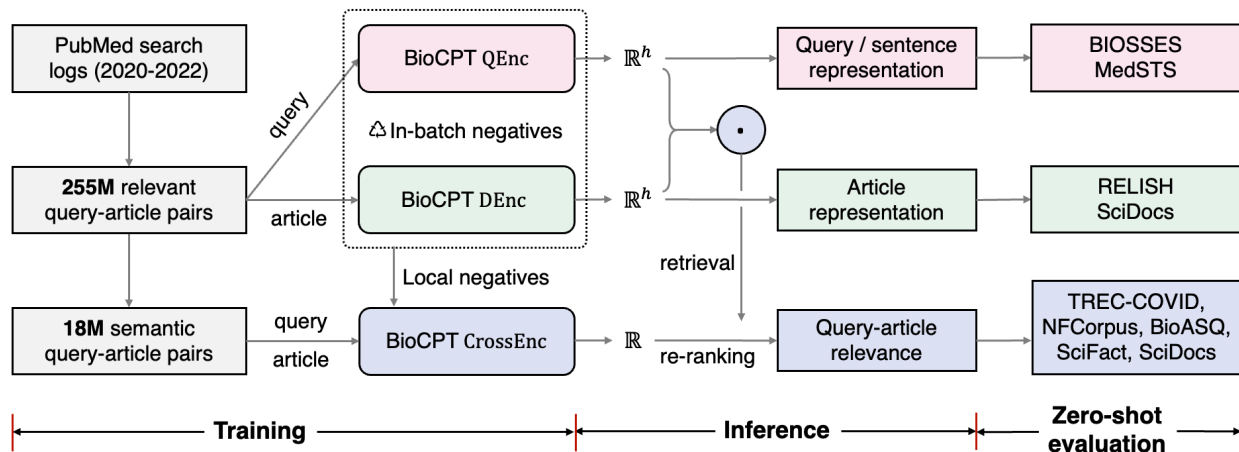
PubMed search logs (2020-2022)

255M relevant query-article pairs

18M semantic query-article pairs

query

article

query

article

BioCPT QEnc

♲ In-batch negatives

BioCPT DEnc

Local negatives

BioCPT CrossEnc

$\mathbb{R}^h$

$\mathbb{R}^h$

$\mathbb{R}$

retrieval

re-ranking

Query / sentence representation

Article representation

Query-article relevance

BIOSSES MedSTS

RELISH SciDocs

TREC-COVID, NFCorpus, BioASQ, SciFact, SciDocs

Training

Inference

Zero-shot evaluation